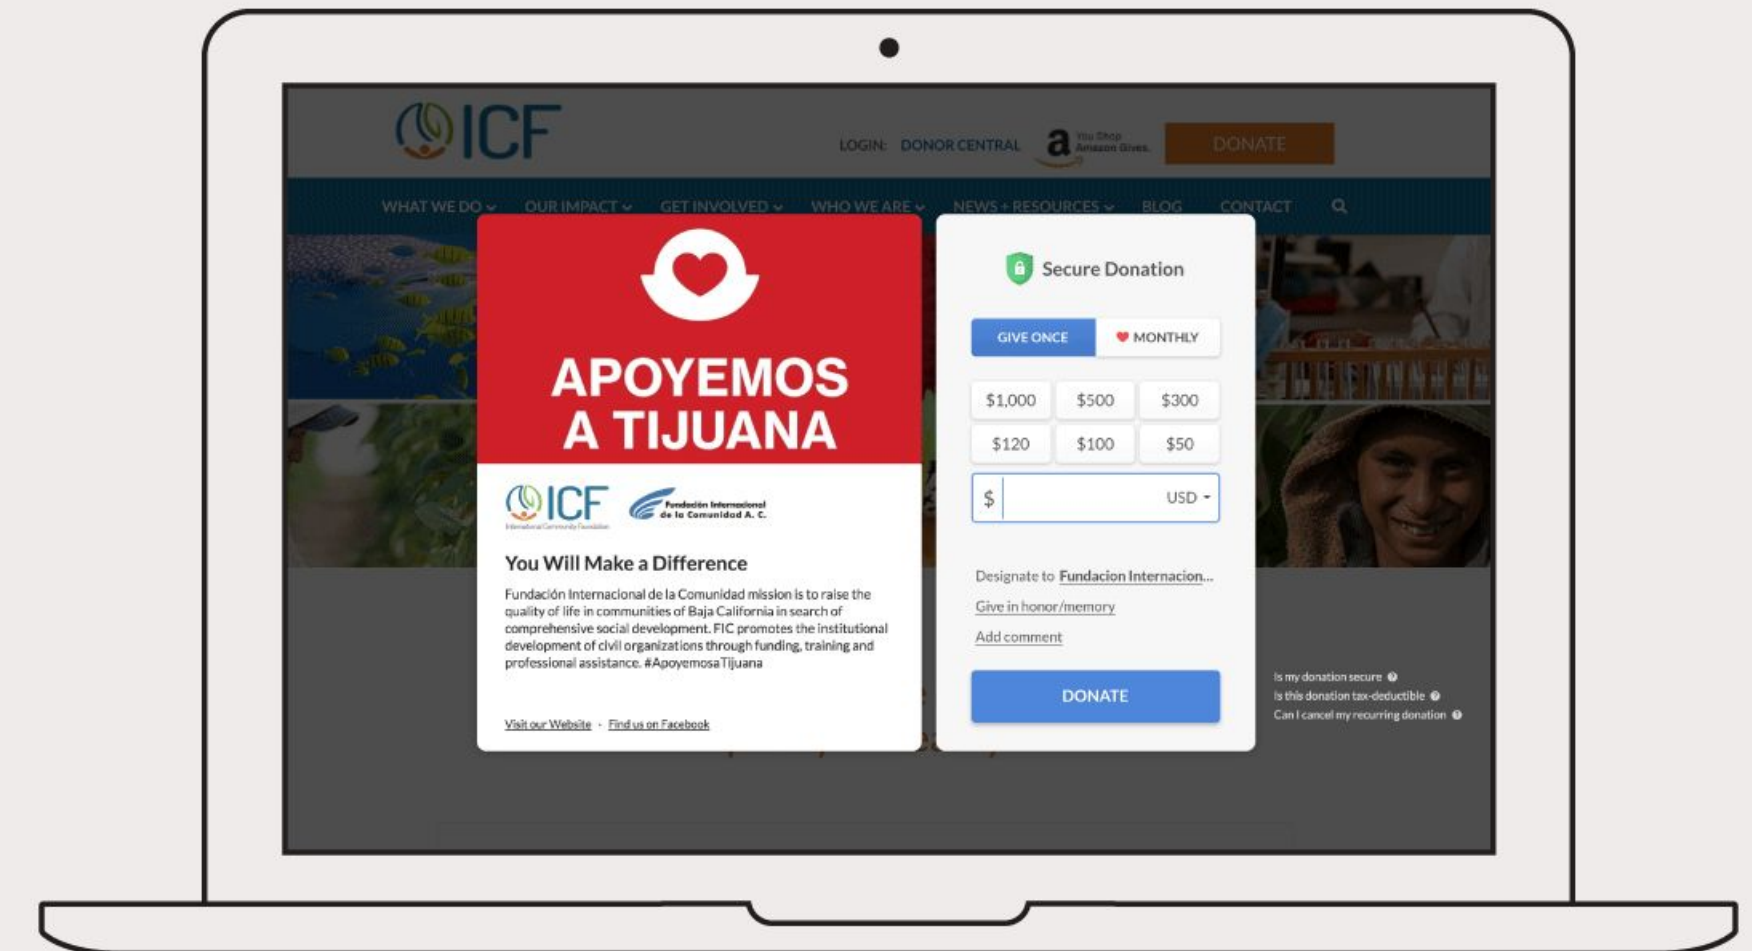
ICF

LOGIN: DONOR CENTRAL

You Shop Amazon Gives.

DONATE

WHAT WE DO OUR IMPACT GET INVOLVED WHO WE ARE NEWS + RESOURCES BLOG CONTACT

APOYEMOS A TIJUANA

ICF International Community Foundation

Fundación Internacional de la Comunidad A. C.

You Will Make a Difference

Fundación Internacional de la Comunidad mission is to raise the quality of life in communities of Baja California in search of comprehensive social development. FIC promotes the institutional development of civil organizations through funding, training and professional assistance. #ApoyemosaTijuana

Visit our Website · Find us on Facebook

Secure Donation

GIVE ONCE

MONTHLY

| $1,000 | $500 | $300 |
|---|---|---|
| $120 | $100 | $50 |

$ USD

Designate to Fundacion Internacion...

Give in honor/memory

Add comment

DONATE

Is my donation secure

Is this donation tax-deductible

Can I cancel my recurring donation